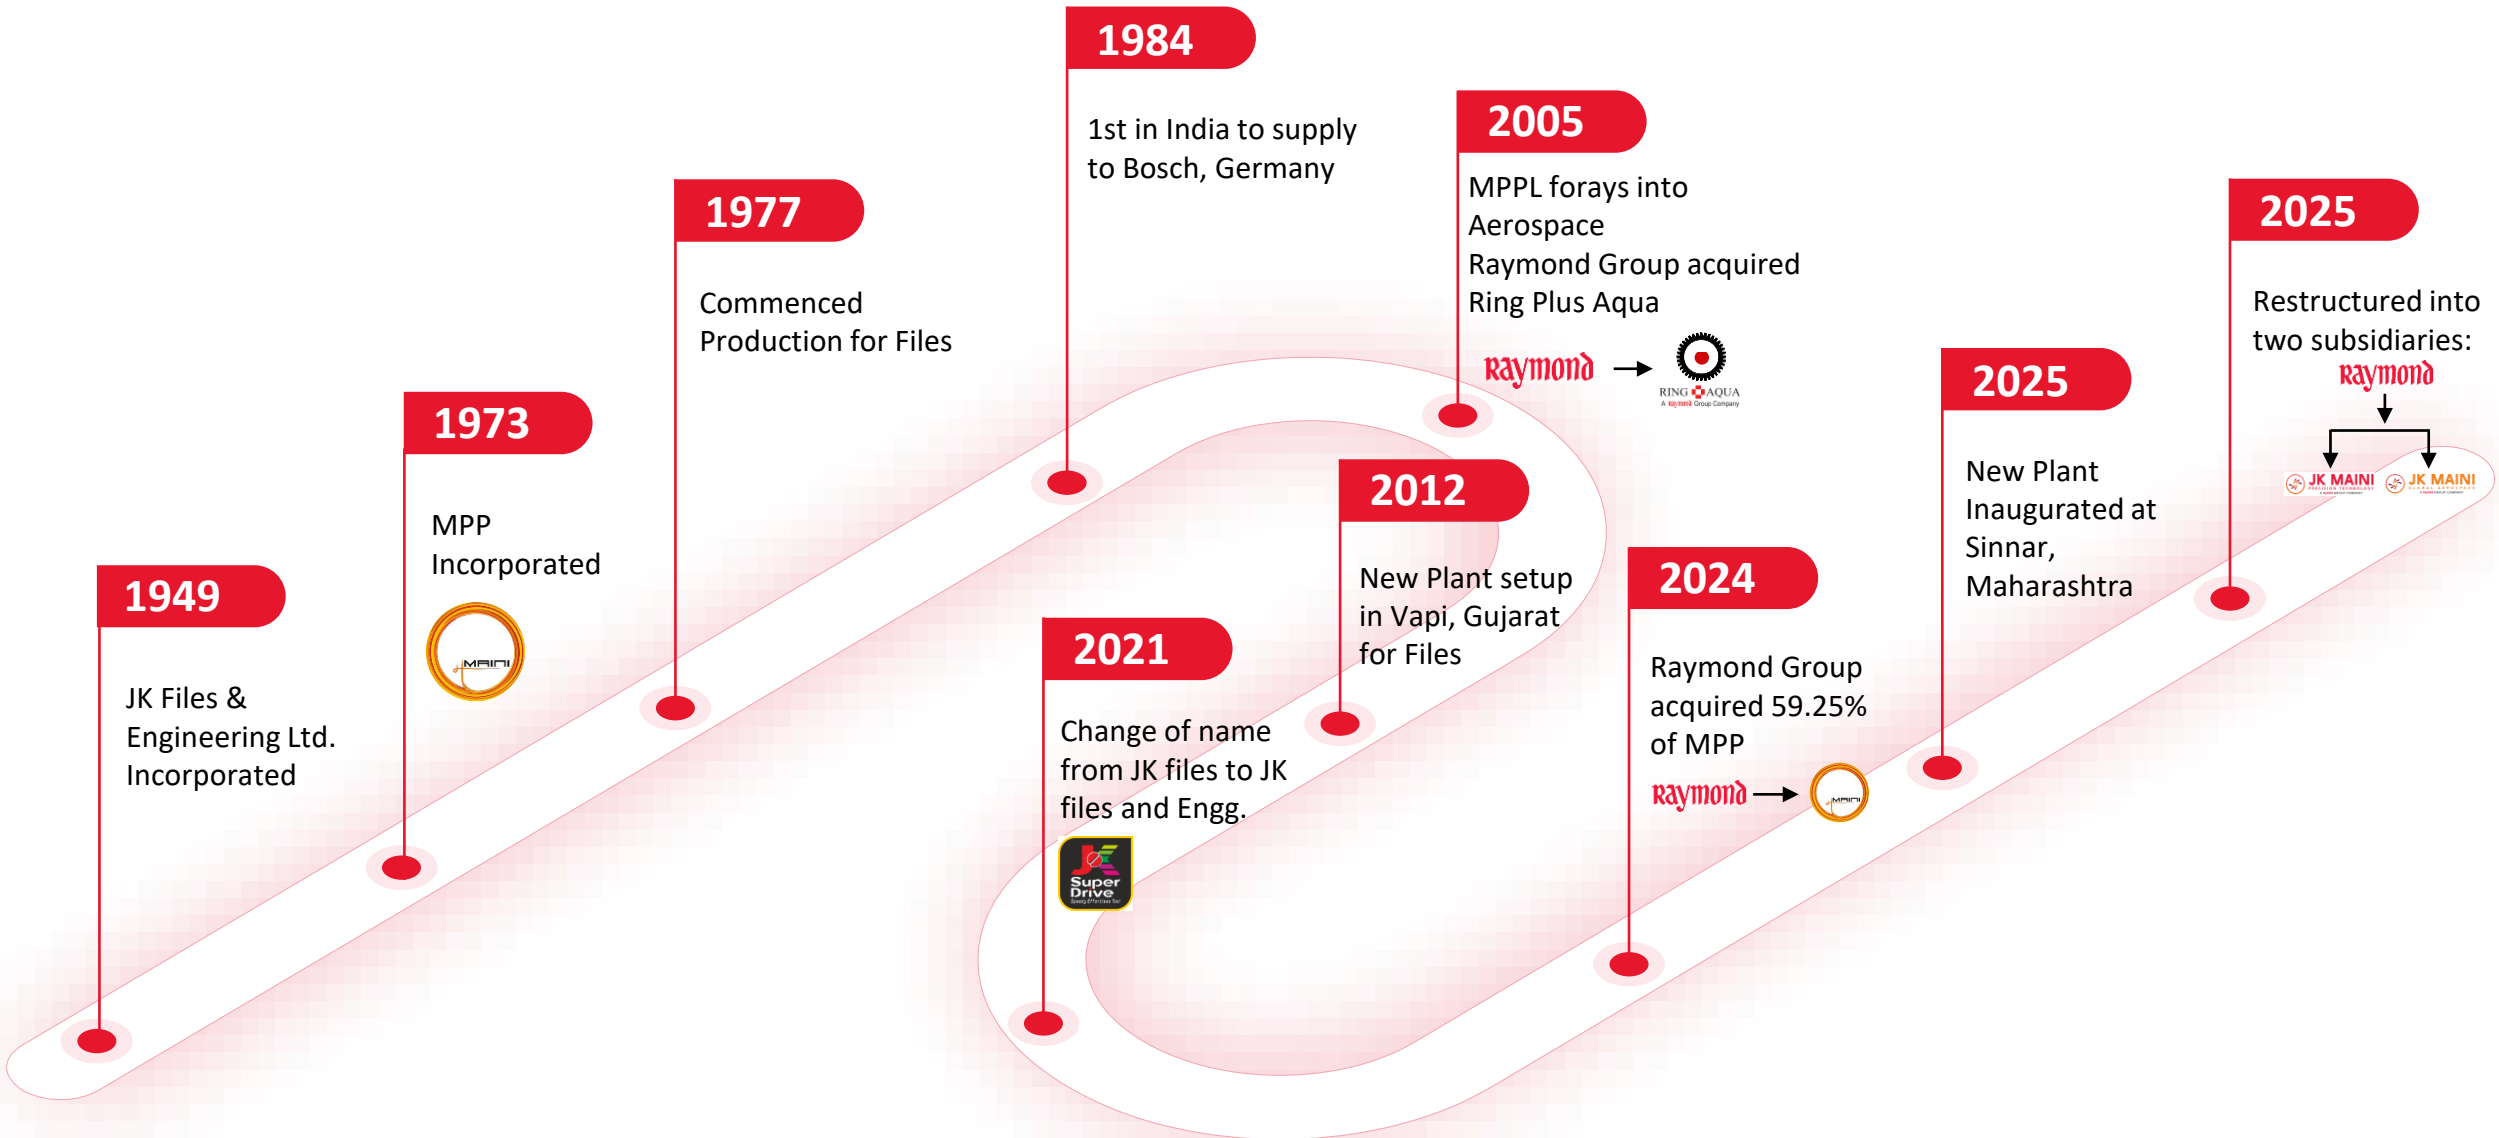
1949

JK Files & Engineering Ltd. Incorporated

1973

MPP Incorporated

MAINI

1977

Commenced Production for Files

1984

1st in India to supply to Bosch, Germany

2005

MPPL forays into Aerospace
Raymond Group acquired Ring Plus Aqua

Raymond

RING AQUA

2012

New Plant setup in Vapi, Gujarat for Files

2021

Change of name from JK files to JK files and Engg.

Super Drive

2024

Raymond Group acquired 59.25% of MPP

Raymond

MAINI

2025

New Plant Inaugurated at Sinnar, Maharashtra

2025

Restructured into two subsidiaries:

Raymond

JK MAINI

JK MAINI